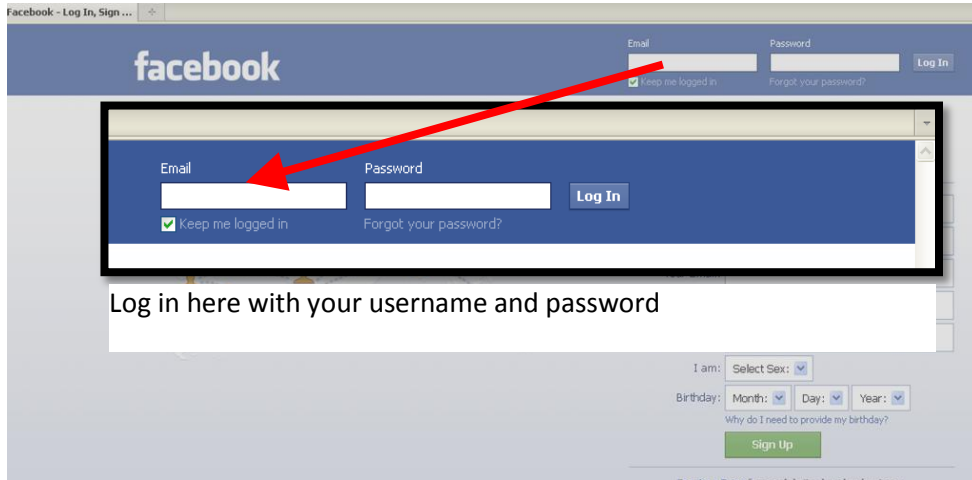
Facebook - Log In, Sign ...

facebook

Email

Password

Log In

Keep me logged in

Forgot your password?

Email

Password

Log In

Keep me logged in

Forgot your password?

Log in here with your username and password

I am: Select Sex:

Birthday: Month: Day: Year:

Why do I need to provide my birthday?

Sign Up